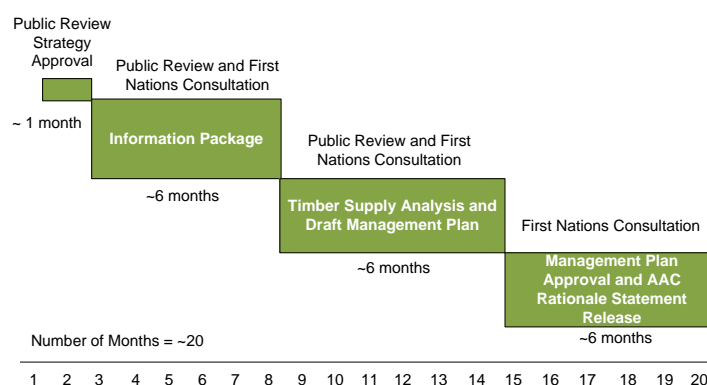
Public Review Strategy Approval

~ 1 month

Public Review and First Nations Consultation

Information Package

~6 months

Public Review and First Nations Consultation

Timber Supply Analysis and Draft Management Plan

~6 months

First Nations Consultation

Management Plan Approval and AAC Rationale Statement Release

~6 months

Number of Months = ~20

1 2 3 4 5 6 7 8 9 10 11 12 13 14 15 16 17 18 19 20